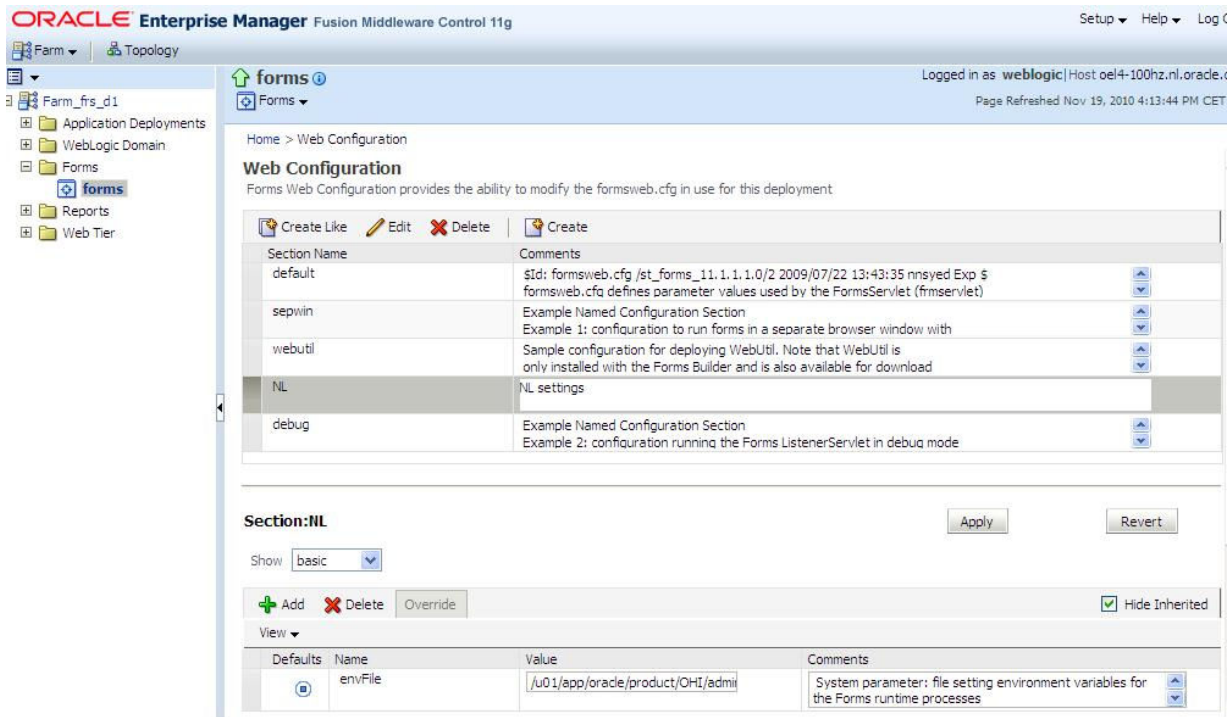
ORACLE Enterprise Manager Fusion Middleware Control 11g

Setup Help Log O

Farm Topology

Farm_frs_d1
Application Deployments
WebLogic Domain
Forms
forms
Reports
Web Tier

forms
Forms

Logged in as weblogic | Host oel4-100hz.nl.oracle.c
Page Refreshed Nov 19, 2010 4:13:44 PM CET

Home > Web Configuration

Web Configuration
Forms Web Configuration provides the ability to modify the formsweb.cfg in use for this deployment

Create Like Edit Delete Create

| Section Name | Comments |
|---|---|
| default | $Id: formsweb.cfg /st_forms_11.1.1.1.0/2 2009/07/22 13:43:35 nnsyed Exp $ formsweb.cfg defines parameter values used by the FormsServlet (frmservlet) |
| sepwin | Example Named Configuration Section Example 1: configuration to run forms in a separate browser window with |
| webutil | Sample configuration for deploying WebUtil. Note that WebUtil is only installed with the Forms Builder and is also available for download |
| NL | NL settings |
| debug | Example Named Configuration Section Example 2: configuration running the Forms ListenerServlet in debug mode |

Section:NL

Apply Revert

Show basic

Add Delete Override

Hide Inherited

View

| Defaults | Name | Value | Comments |
|---|---|---|---|
| | envFile | /u01/app/oracle/product/OHI/admi | System parameter: file setting environment variables for the Forms runtime processes |